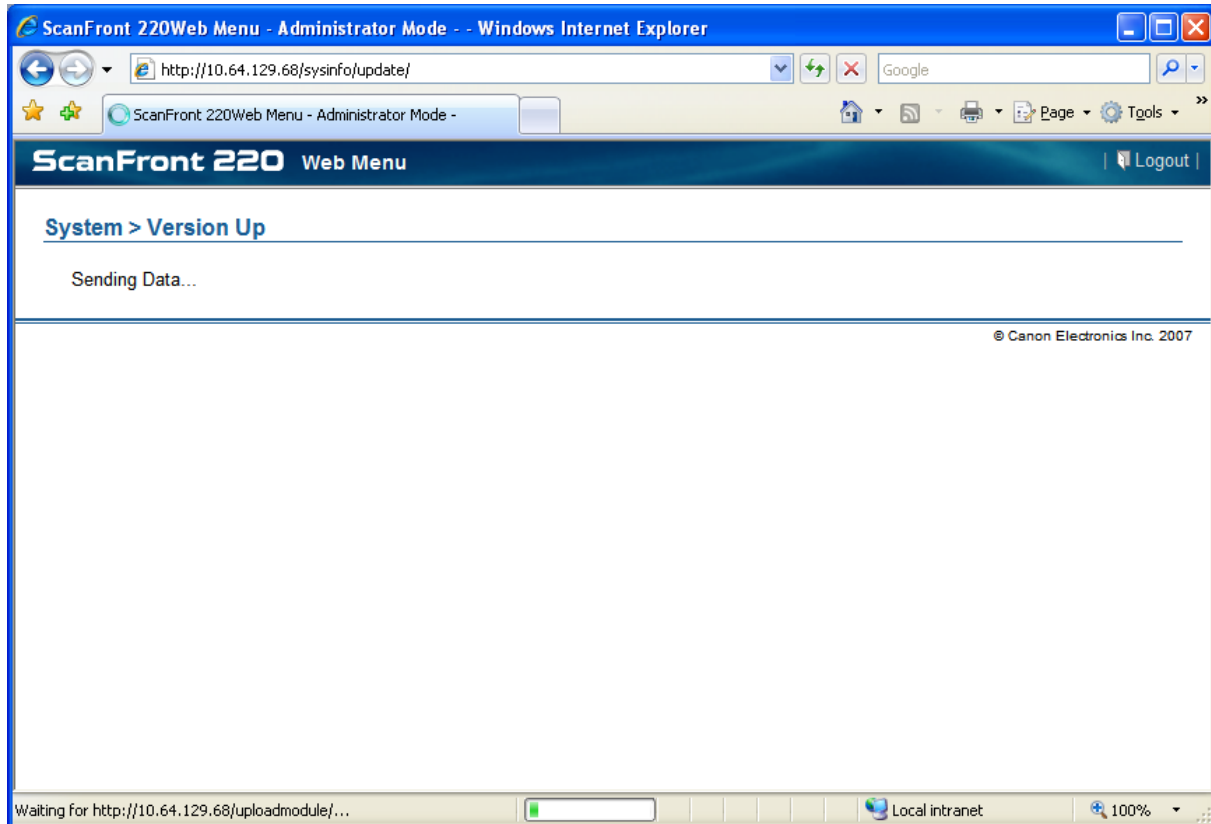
ScanFront 220Web Menu - Administrator Mode - - Windows Internet Explorer

http://10.64.129.68/sysinfo/update/

Google

ScanFront 220Web Menu - Administrator Mode -

Page Tools

ScanFront 220 Web Menu

| Logout |

System > Version Up

Sending Data...

© Canon Electronics Inc. 2007

Waiting for http://10.64.129.68/uploadmodule/...

Local intranet

100%